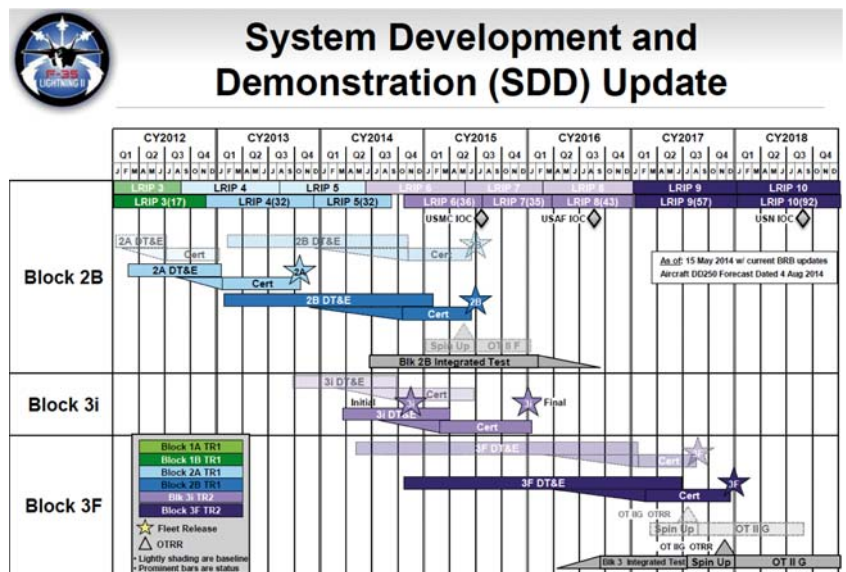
F-35 LIGHTNING II

System Development and Demonstration (SDD) Update

| CY2012 | CY2013 | CY2014 | CY2015 | CY2016 | CY2017 | CY2018 |
|---|---|---|---|---|---|---|
| Q1 Q2 Q3 Q4 | Q1 Q2 Q3 Q4 | Q1 Q2 Q3 Q4 | Q1 Q2 Q3 Q4 | Q1 Q2 Q3 Q4 | Q1 Q2 Q3 Q4 | Q1 Q2 Q3 Q4 |

J F M A M J J A S O N D J F M A M J J A S O N D J F M A M J J A S O N D J F M A M J J A S O N D J F M A M J J A S O N D J F M A M J J A S O N D J F M A M J J A S O N D

LRIP 3 LRIP 4 LRIP 5 LRIP 6 LRIP 7 LRIP 8 LRIP 9 LRIP 10
LRIP 3(17) LRIP 4(32) LRIP 5(32) LRIP 6(36) LRIP 7(35) LRIP 8(43) LRIP 9(57) LRIP 10(92)

USMC IOC USAF IOC USN IOC

As of: 15 May 2014 w/ current BRB updates
Aircraft DD250 Forecast Dated 4 Aug 2014

Block 2B
2A DT&E Cert 2B DT&E Cert
2A DT&E 2A Cert
2B DT&E 2B Cert
Spin Up OT & E
Blk 2B Integrated Test

Block 3i
3i DT&E Cert
Initial 3i 3i DT&E Final
Cert

Block 3F
3F DT&E Cert
3F DT&E 3F Cert
OT IIG OTRR
Spin Up OT II G
OT IIG OTRR
Blk 3 Integrated Test Spin Up OT II G

Block 1A TR1
Block 1B TR1
Block 2A TR1
Block 2B TR1
Blk 3i TR2
Block 3F TR2
Fleet Release
OTRR
• Lightly shading are baseline
• Prominent bars are status